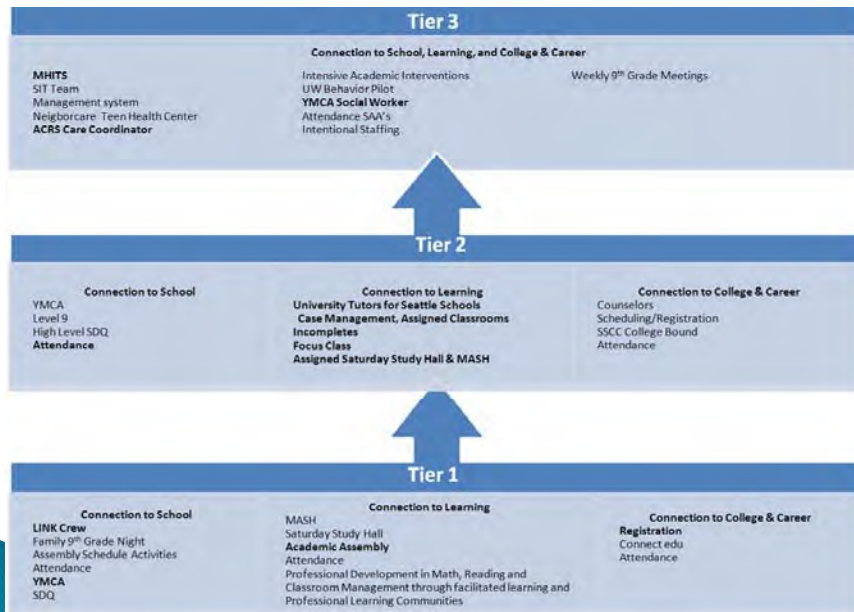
Tier 3

Connection to School, Learning, and College & Career

MHITS
SIT Team
Management system
Neigborcare Teen Health Center
ACRS Care Coordinator

Intensive Academic Interventions
UW Behavior Pilot
YMCA Social Worker
Attendance SAA's
Intentional Staffing

Weekly 9$^{th}$ Grade Meetings

Tier 2

Connection to School
YMCA
Level 9
High Level SDQ
Attendance

Connection to Learning
University Tutors for Seattle Schools
Case Management, Assigned Classrooms
Incompletes
Focus Class
Assigned Saturday Study Hall & MASH

Connection to College & Career
Counselors
Scheduling/Registration
SSCC College Bound
Attendance

Tier 1

Connection to School
LINK Crew
Family 9$^{th}$ Grade Night
Assembly Schedule Activities
Attendance
YMCA
SDQ

Connection to Learning
MASH
Saturday Study Hall
Academic Assembly
Attendance
Professional Development in Math, Reading and Classroom Management through facilitated learning and Professional Learning Communities

Connection to College & Career
Registration
Connect edu
Attendance